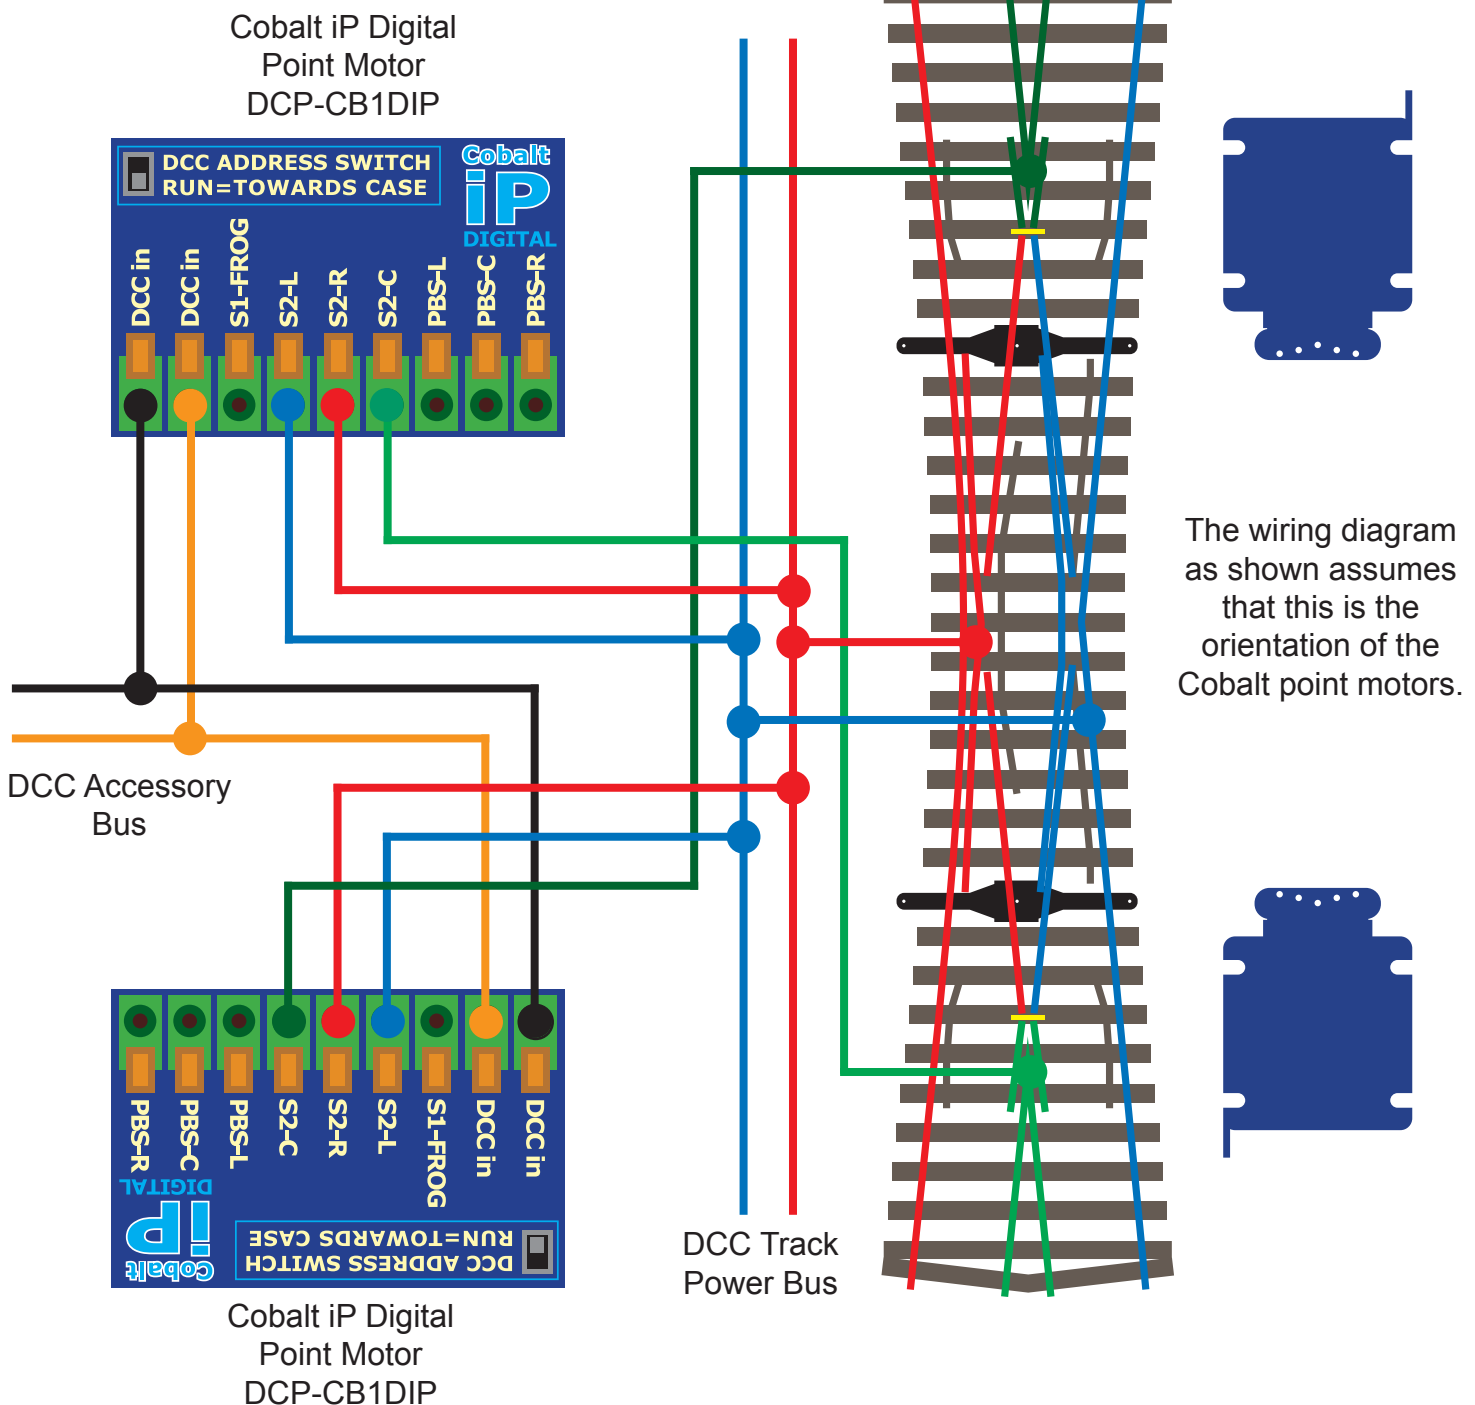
Cobalt iP Digital
Point Motor
DCP-CB1DIP

DCC ADDRESS SWITCH
RUN=TOWARDS CASE

Cobalt
iP
DIGITAL

DCC in
DCC in
S1-FROG
S2-L
S2-R
S2-C
PBS-L
PBS-C
PBS-R

The wiring diagram as shown assumes that this is the orientation of the Cobalt point motors.

DCC Accessory Bus

PBS-R
PBS-C
PBS-L
S2-C
S2-R
S2-L
S1-FROG
DCC in
DCC in

DIGITAL
iP
Cobalt

RUN=TOWARDS CASE
DCC ADDRESS SWITCH

DCC Track
Power Bus

Cobalt iP Digital
Point Motor
DCP-CB1DIP